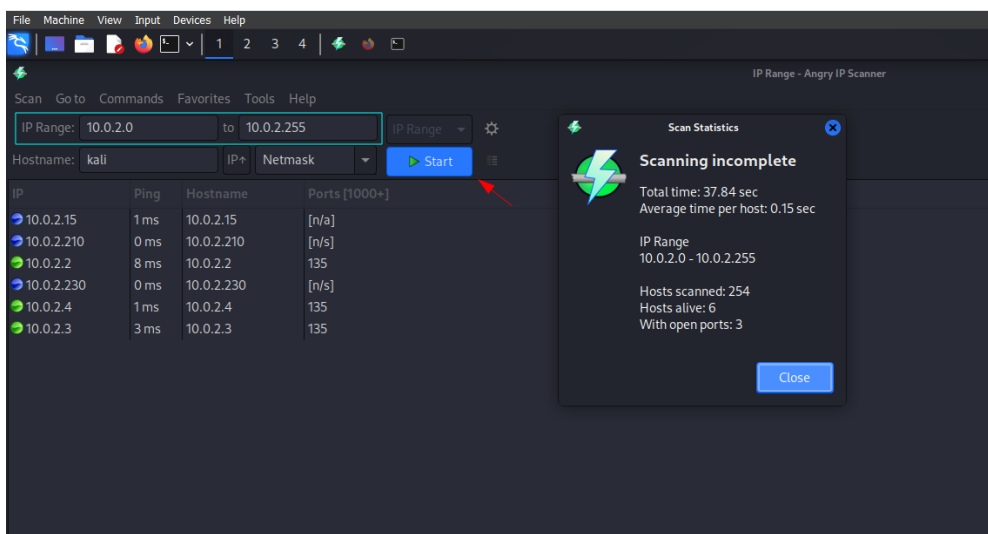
File Machine View Input Devices Help

1 2 3 4

IP Range - Angry IP Scanner

Scan Go to Commands Favorites Tools Help

IP Range: 10.0.2.0 to 10.0.2.255 IP Range

Hostname: kali IP↑ Netmask ▶ Start

| IP | Ping | Hostname | Ports [1000+] |
|---|---|---|---|
| 10.0.2.15 | 1 ms | 10.0.2.15 | [n/a] |
| 10.0.2.210 | 0 ms | 10.0.2.210 | [n/s] |
| 10.0.2.2 | 8 ms | 10.0.2.2 | 135 |
| 10.0.2.230 | 0 ms | 10.0.2.230 | [n/s] |
| 10.0.2.4 | 1 ms | 10.0.2.4 | 135 |
| 10.0.2.3 | 3 ms | 10.0.2.3 | 135 |

Scan Statistics

Scanning incomplete

Total time: 37.84 sec
Average time per host: 0.15 sec

IP Range
10.0.2.0 - 10.0.2.255

Hosts scanned: 254
Hosts alive: 6
With open ports: 3

Close